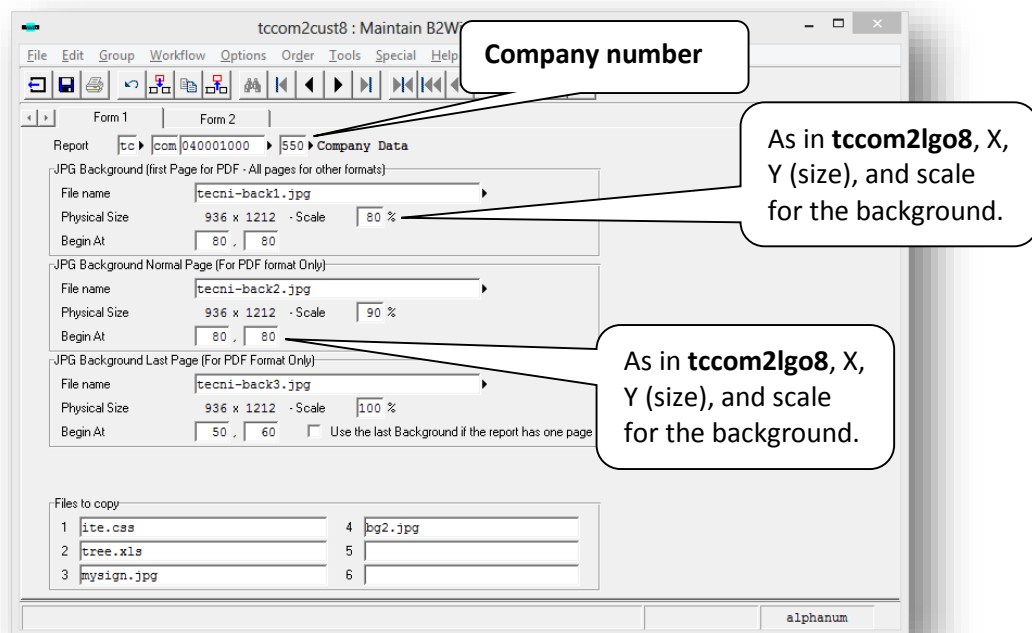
tccom2cust8 : Maintain B2W

File Edit Group Workflow Options Order Tools Special Help

Company number

Form 1 Form 2

Report tc com 040001000 550 Company Data

As in **tccom2lgo8**, X, Y (size), and scale for the background.

JPG Background (first Page for PDF - All pages for other formats)

File name tecni-back1.jpg

Physical Size 936 x 1212 - Scale 80 %

Begin At 80 , 80

JPG Background Normal Page (For PDF format Only)

File name tecni-back2.jpg

Physical Size 936 x 1212 - Scale 90 %

Begin At 80 , 80

As in **tccom2lgo8**, X, Y (size), and scale for the background.

JPG Background Last Page (For PDF Format Only)

File name tecni-back3.jpg

Physical Size 936 x 1212 - Scale 100 %

Begin At 50 , 60 Use the last Background if the report has one page

Files to copy

1 ite.css
2 tree.xls
3 mysign.jpg
4 bg2.jpg
5
6

alphanum